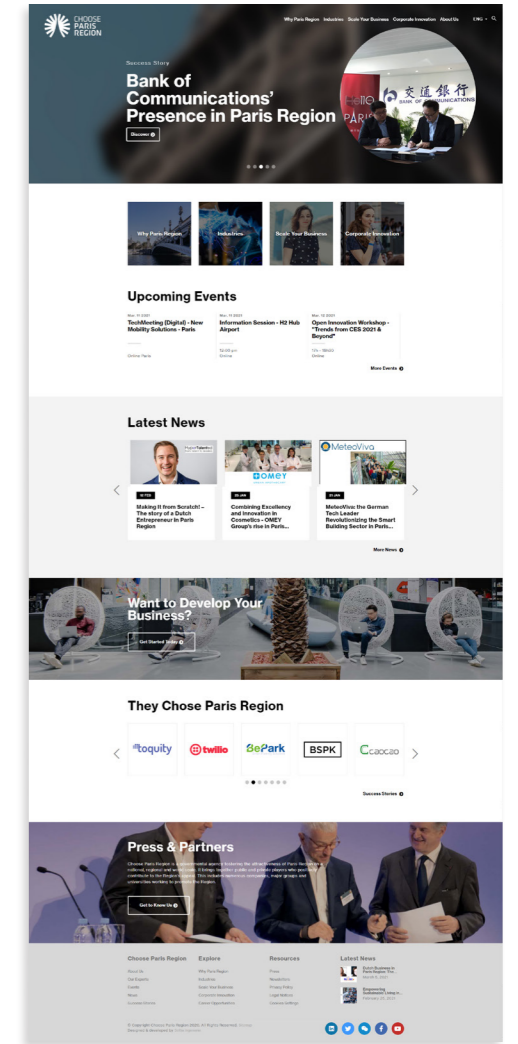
CHOOSE PARIS REGION

Why Paris Region Industries Scale Your Business Corporate Innovation About Us ENG

Success Story

Bank of Communications' Presence in Paris Region

Discover

交通銀行 BANK OF COMMUNICATIONS

Why Paris Region

Industries

Scale Your Business

Corporate Innovation

Upcoming Events

TechMeeting (Digital) - New Mobility Solutions - Paris

Online Paris

Information Session - H2 Hub Airport

Online

Open Innovation Workshop - "Trends from CES 2021 & Beyond"

Online

More Events

Latest News

Making it from Scratch! – The story of a Dutch Entrepreneur in Paris Region

OMEY

Combining Excellency and Innovation in Cosmetics - OMEY Group's rise in Paris...

MeteoViva

MeteoViva: the German Tech Leader Revolutionizing the Smart Building Sector in Paris...

More News

Want to Develop Your Business?

Get Started Today

They Chose Paris Region

toquity

twilio

BePark

BSPK

Ccaocao

Success Stories

Press & Partners

Choose Paris Region is a governmental agency fostering the attractiveness of Paris Region on a national, regional and world scale. It brings together public and private players who positively contribute to the Region's appeal. This includes numerous companies, major groups and universities working to promote the Region.

Get to Know Us

Choose Paris Region

Explore

Resources

Latest News

© Copyright Choose Paris Region 2020. All Rights Reserved.